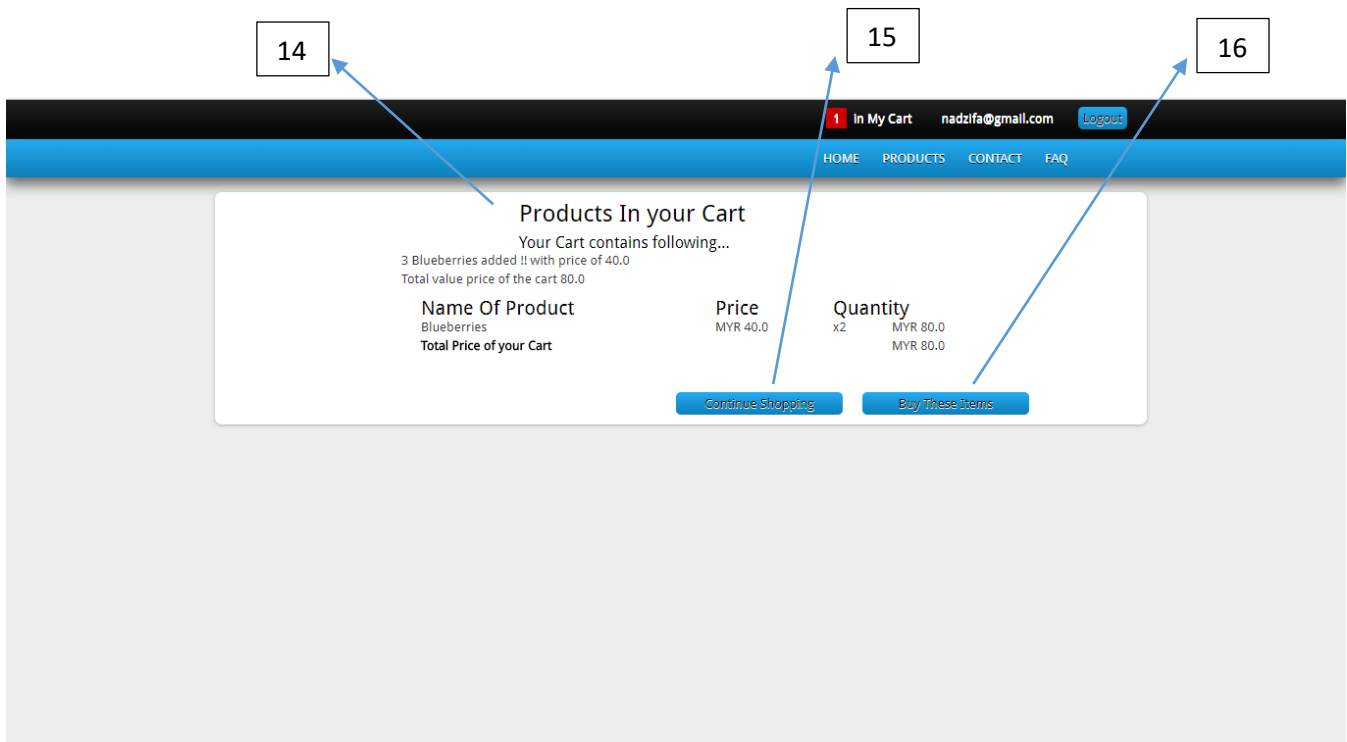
14

15

16

1 In My Cart nadzifa@gmail.com Logout

HOME PRODUCTS CONTACT FAQ

Products In your Cart

Your Cart contains following...

3 Blueberries added !! with price of 40.0

Total value price of the cart 80.0

| Name Of Product | Price | Quantity | |
|---|---|---|---|
| Blueberries | MYR 40.0 | x2 | MYR 80.0 |
| Total Price of your Cart | | | MYR 80.0 |

Continue Shopping

Buy These Items